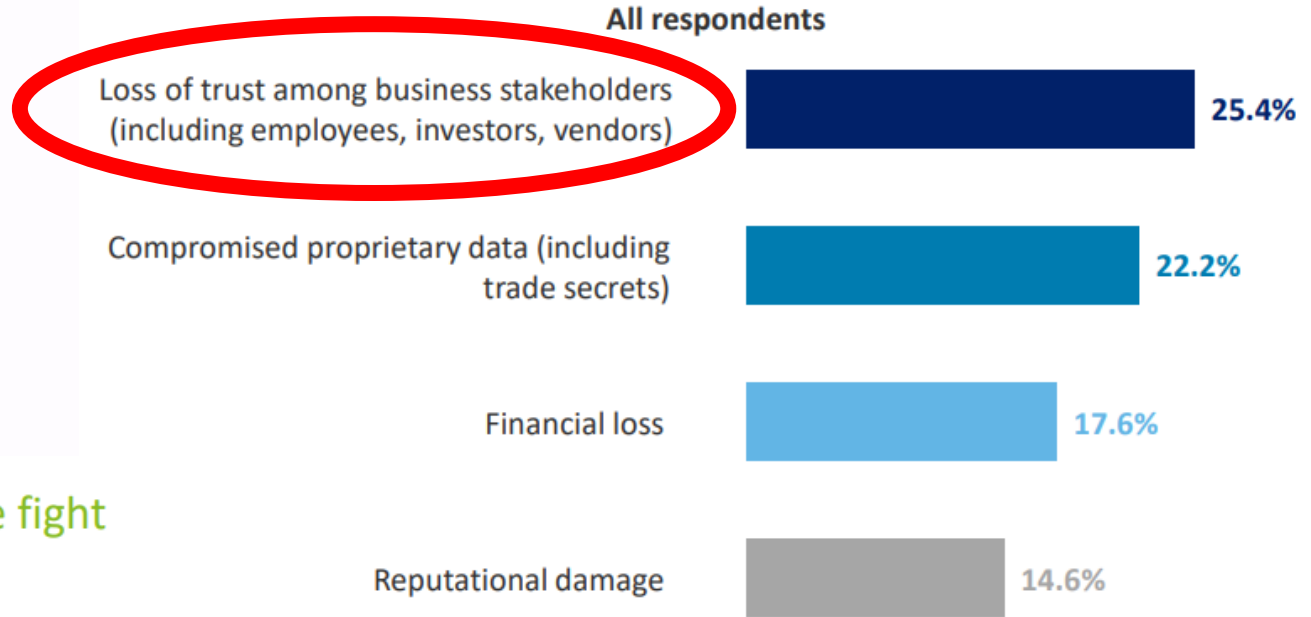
All respondents

Loss of trust among business stakeholders (including employees, investors, vendors) 25.4%

Compromised proprietary data (including trade secrets) 22.2%

Financial loss 17.6%

e fight

Reputational damage 14.6%